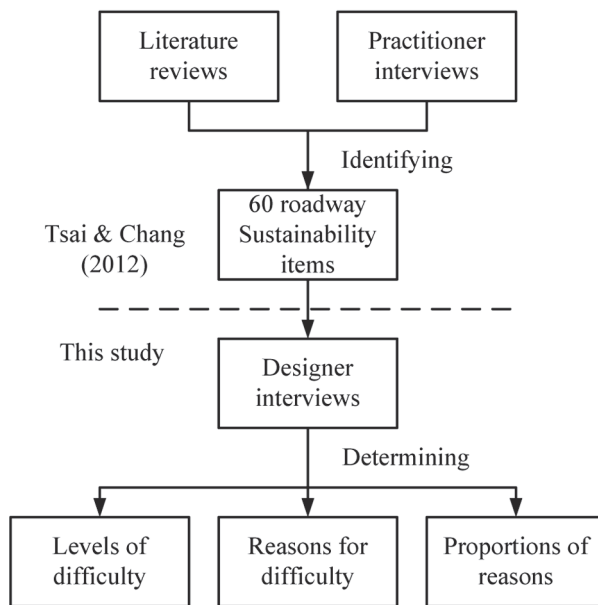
Literature reviews

Practitioner interviews

Identifying

Tsai & Chang (2012)

60 roadway Sustainability items

This study

Designer interviews

Determining

Levels of difficulty

Reasons for difficulty

Proportions of reasons